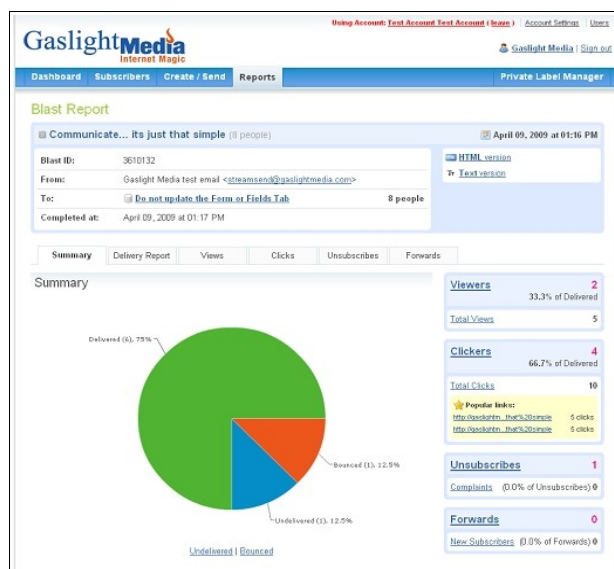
Using Account: Test Account Test Account ( leave ) | Account Settings | Users

GaslightMedia
Internet Magic

Gaslight Media | Sign out

Dashboard | Subscribers | Create / Send | Reports | Private Label Manager

Blast Report

Communicate... its just that simple (8 people)

April 09, 2009 at 01:16 PM

| | |
|---|---|
| Blast ID: | 3610132 |
| From: | Gaslight Media test email <streamsend@gaslightmedia.com> |
| To: | Do not update the Form or Fields Tab 8 people |
| Completed at: | April 09, 2009 at 01:17 PM |

HTML version
Text version

Summary | Delivery Report | Views | Clicks | Unsubscribes | Forwards

Summary

Delivered (6), 75%
Bounced (1), 12.5%
Undelivered (1), 12.5%

Undelivered | Bounced

Viewers 2
33.3% of Delivered
Total Views 5

Clickers 4
66.7% of Delivered
Total Clicks 10
Popular links:
http://gaslightm...that%20simple 5 clicks
http://gaslightm...that%20simple 5 clicks

Unsubscribes 1
Complaints (0.0% of Unsubscribes) 0

Forwards 0
New Subscribers (0.0% of Forwards) 0